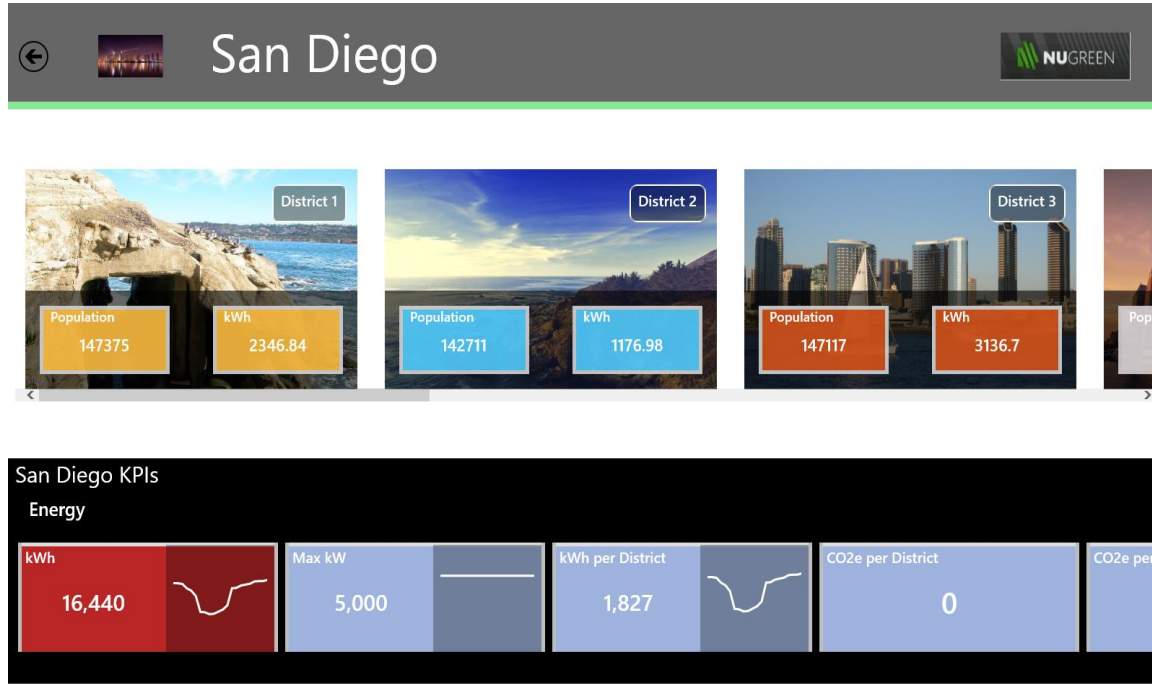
San Diego

NUGREEN

District 1
Population
147375
kWh
2346.84

District 2
Population
142711
kWh
1176.98

District 3
Population
147117
kWh
3136.7

Pop

San Diego KPIs

Energy

kWh
16,440

Max kW
5,000

kWh per District
1,827

CO2e per District
0

CO2e per